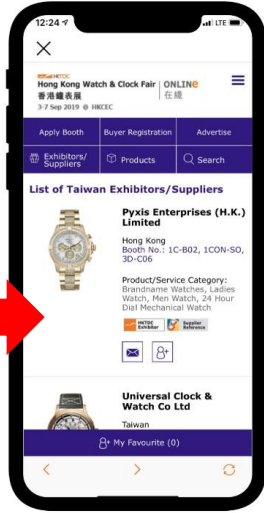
12:24

LTE

×

HKTDC

Hong Kong Watch & Clock Fair | ONLINE

香港鐘表展 | 在綫

3-7 Sep 2019 @ HKCEC

Apply Booth | Buyer Registration | Advertise

Exhibitors/ Suppliers | Products | Search

List of Taiwan Exhibitors/Suppliers

Pyxis Enterprises (H.K.) Limited

Hong Kong

Booth No.: 1C-B02, 1CON-SO, 3D-C06

Product/Service Category: Brandname Watches, Ladies Watch, Men Watch, 24 Hour Dial Mechanical Watch

HKTDC Exhibitor

Supplier Reference

Universal Clock & Watch Co Ltd

Taiwan

My Favourite (0)

<

>